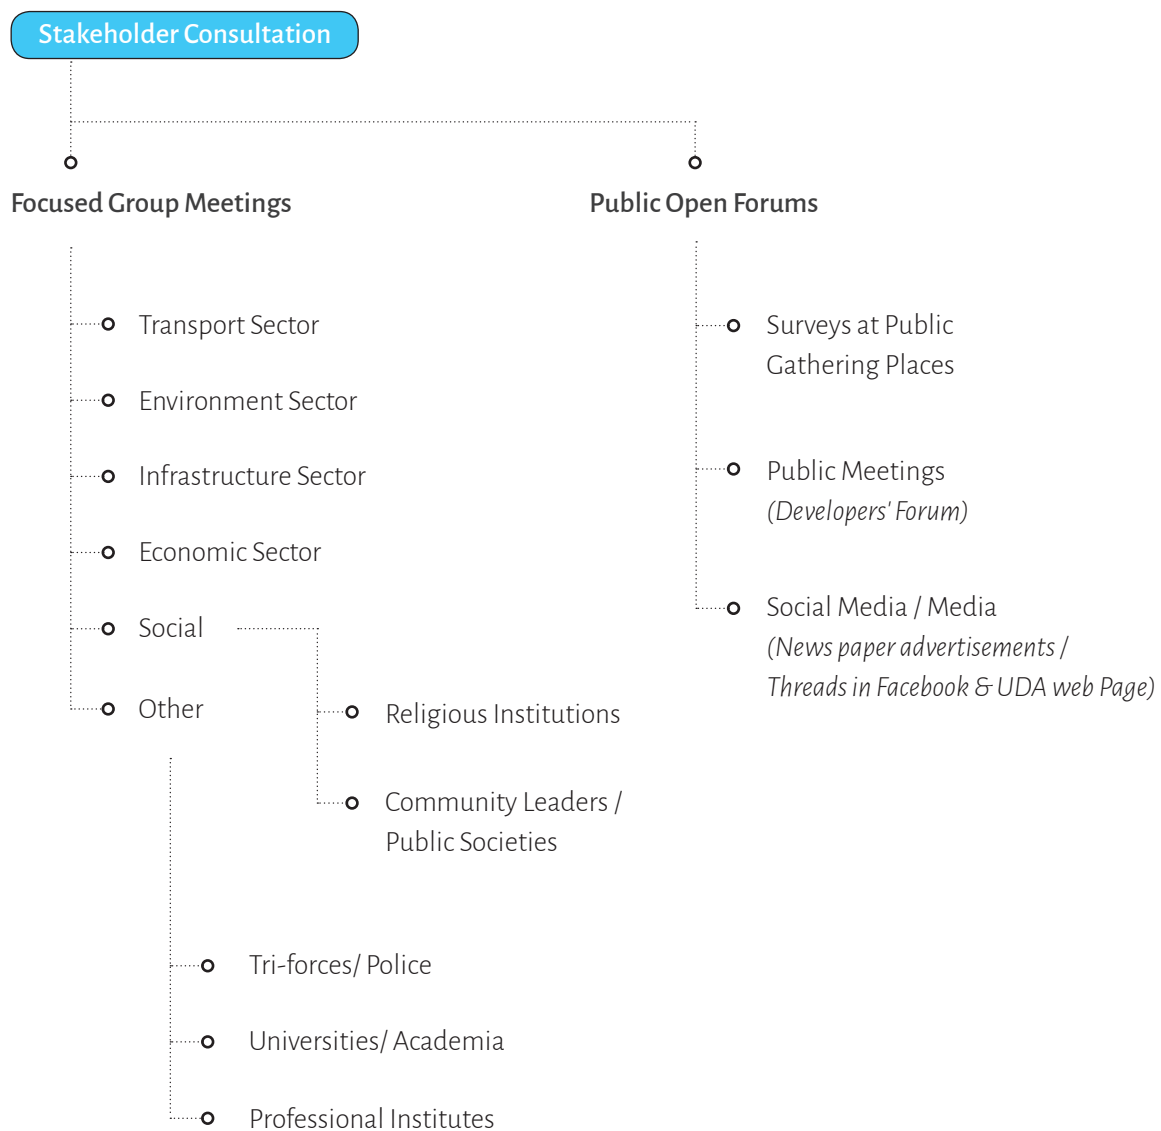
Stakeholder Consultation

Focused Group Meetings

Public Open Forums

Transport Sector

Environment Sector

Infrastructure Sector

Economic Sector

Social

Other

Religious Institutions

Community Leaders / Public Societies

Tri-forces/ Police

Universities/ Academia

Professional Institutes

Surveys at Public Gathering Places

Public Meetings
(Developers' Forum)

Social Media / Media
(News paper advertisements / Threads in Facebook & UDA web Page)